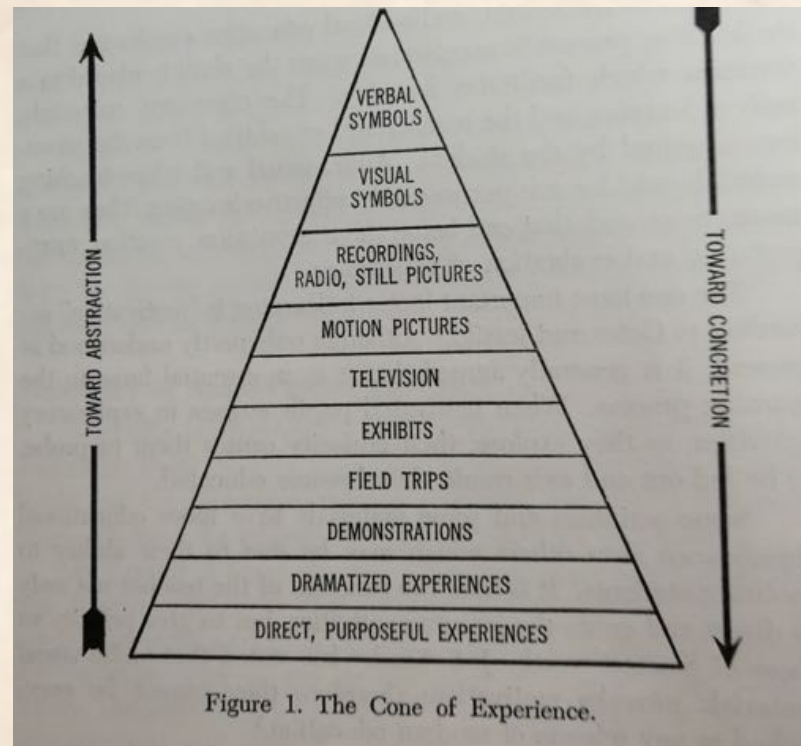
TOWARD ABSTRACTION

VERBAL SYMBOLS

VISUAL SYMBOLS

RECORDINGS, RADIO, STILL PICTURES

MOTION PICTURES

TELEVISION

EXHIBITS

FIELD TRIPS

DEMONSTRATIONS

DRAMATIZED EXPERIENCES

DIRECT, PURPOSEFUL EXPERIENCES

TOWARD CONCRETION

Figure 1. The Cone of Experience.